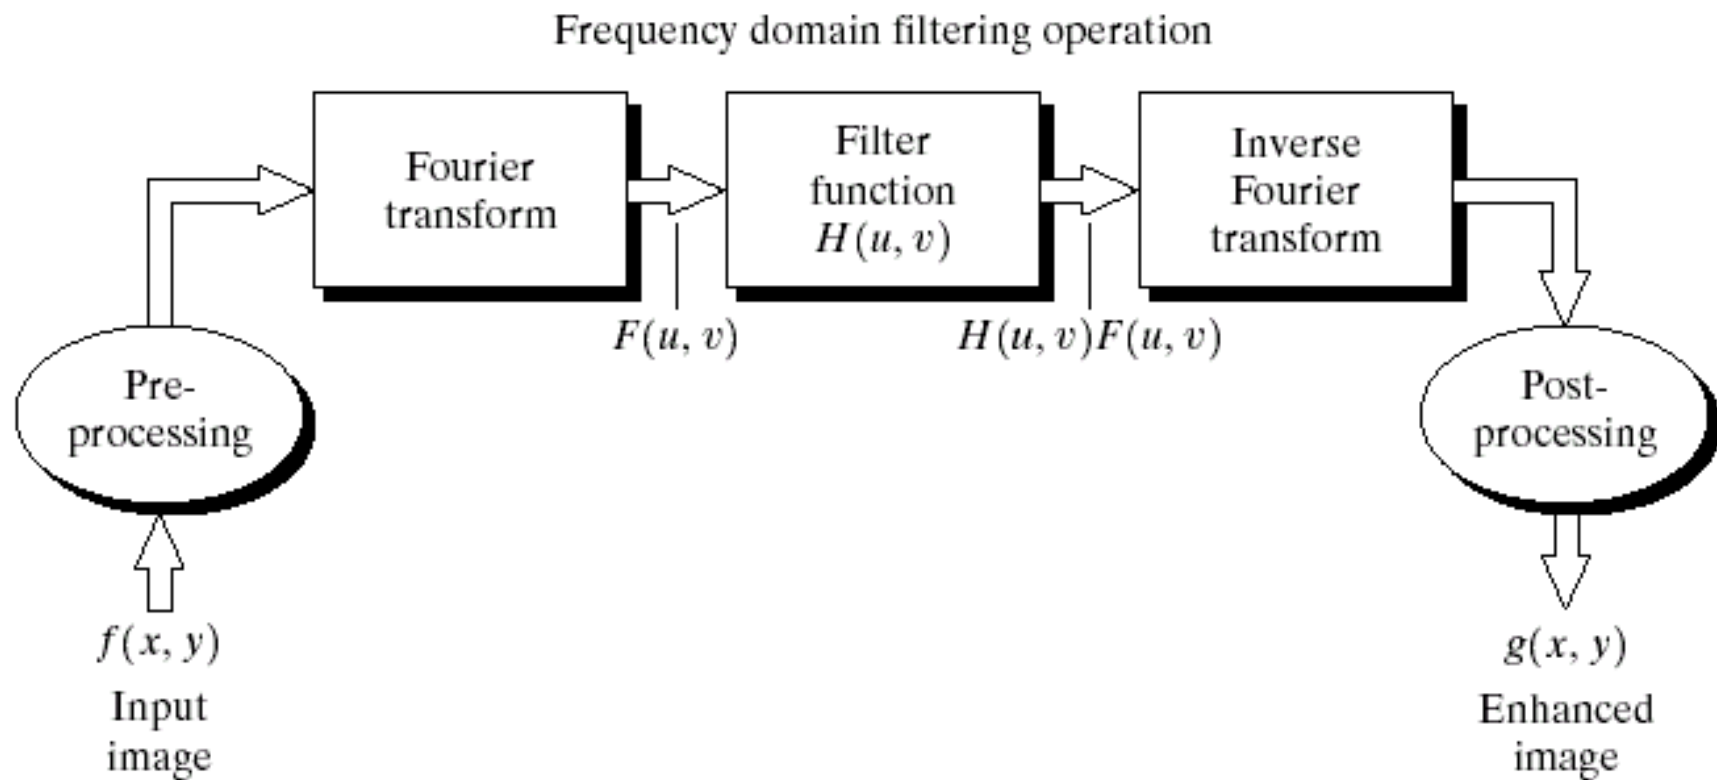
Frequency domain filtering operation

Fourier transform

Filter function $H(u, v)$

Inverse Fourier transform

$F(u, v)$

$H(u, v)F(u, v)$

Pre-processing

Post-processing

$f(x, y)$

Input image

$g(x, y)$

Enhanced image